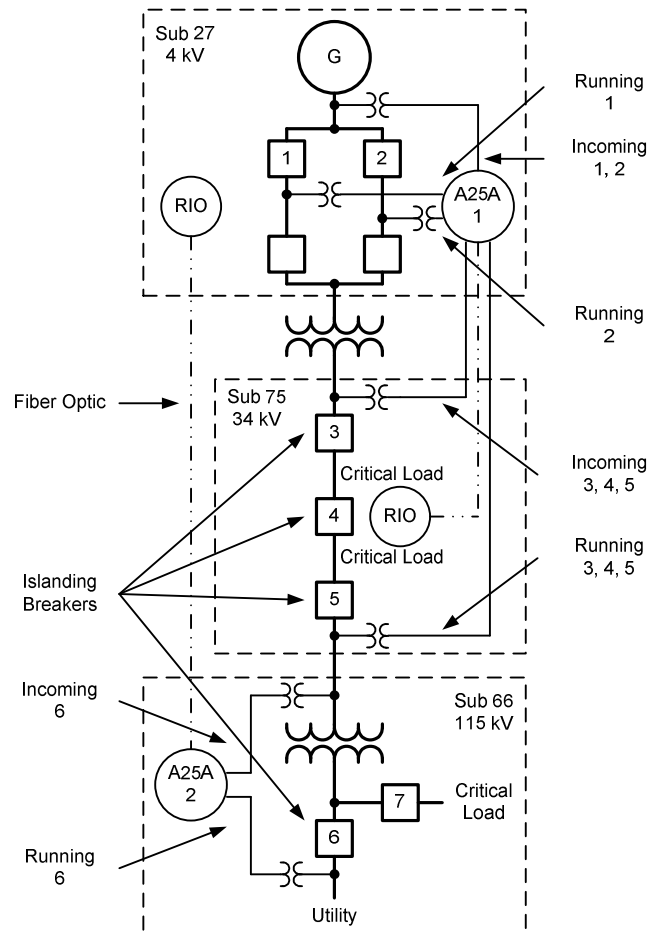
Sub 27
4 kV

G

Running
1

Incoming
1, 2

1

2

RIO

A25A
1

Running
2

Fiber Optic

Sub 75
34 kV

3

Critical Load

Incoming
3, 4, 5

4

RIO

Critical Load

Running
3, 4, 5

Islanding
Breakers

5

Incoming
6

Sub 66
115 kV

A25A
2

7

Critical
Load

Running
6

6

Utility